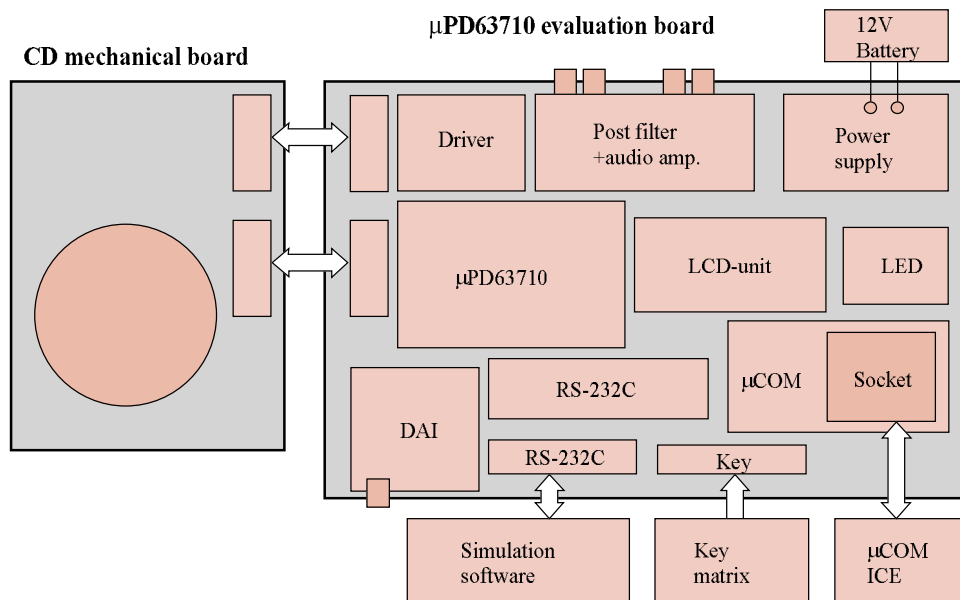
μPD63710 evaluation board

CD mechanical board

12V Battery

Driver

Post filter +audio amp.

Power supply

μPD63710

LCD-unit

LED

μCOM

Socket

RS-232C

DAI

RS-232C

Key

Simulation software

Key matrix

μCOM ICE